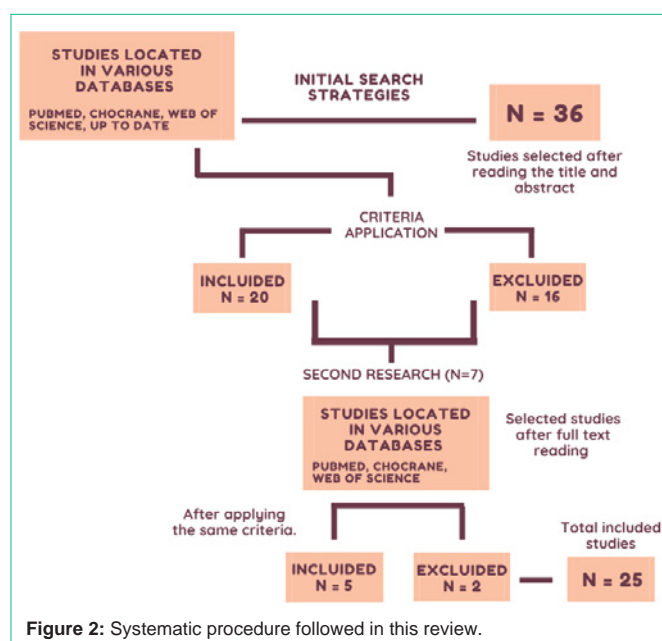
STUDIES LOCATED IN VARIOUS DATABASES

PUBMED, CHOCRANE, WEB OF SCIENCE, UP TO DATE

INITIAL SEARCH STRATEGIES

N = 36

Studies selected after reading the title and abstract

CRITERIA APPLICATION

INCLUIDED N = 20

EXCLUIDED N = 16

SECOND RESEARCH (N=7)

STUDIES LOCATED IN VARIOUS DATABASES

PUBMED, CHOCRANE, WEB OF SCIENCE

Selected studies after full text reading

After applying the same criteria.

Total included studies

INCLUDED N = 5

EXCLUIDED N = 2

N = 25

Figure 2: Systematic procedure followed in this review.